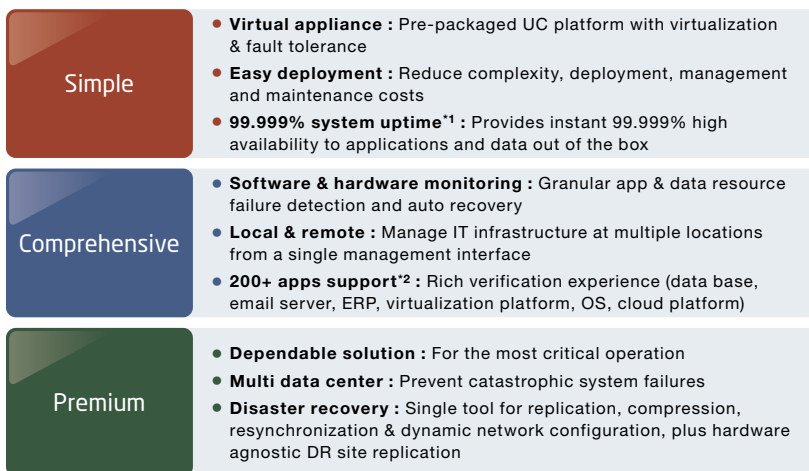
Simple

- **Virtual appliance :** Pre-packaged UC platform with virtualization & fault tolerance
- **Easy deployment :** Reduce complexity, deployment, management and maintenance costs
- **99.999% system uptime$^{*1}$ :** Provides instant 99.999% high availability to applications and data out of the box

Comprehensive

- **Software & hardware monitoring :** Granular app & data resource failure detection and auto recovery
- **Local & remote :** Manage IT infrastructure at multiple locations from a single management interface
- **200+ apps support$^{*2}$ :** Rich verification experience (data base, email server, ERP, virtualization platform, OS, cloud platform)

Premium

- **Dependable solution :** For the most critical operation
- **Multi data center :** Prevent catastrophic system failures
- **Disaster recovery :** Single tool for replication, compression, resynchronization & dynamic network configuration, plus hardware agnostic DR site replication